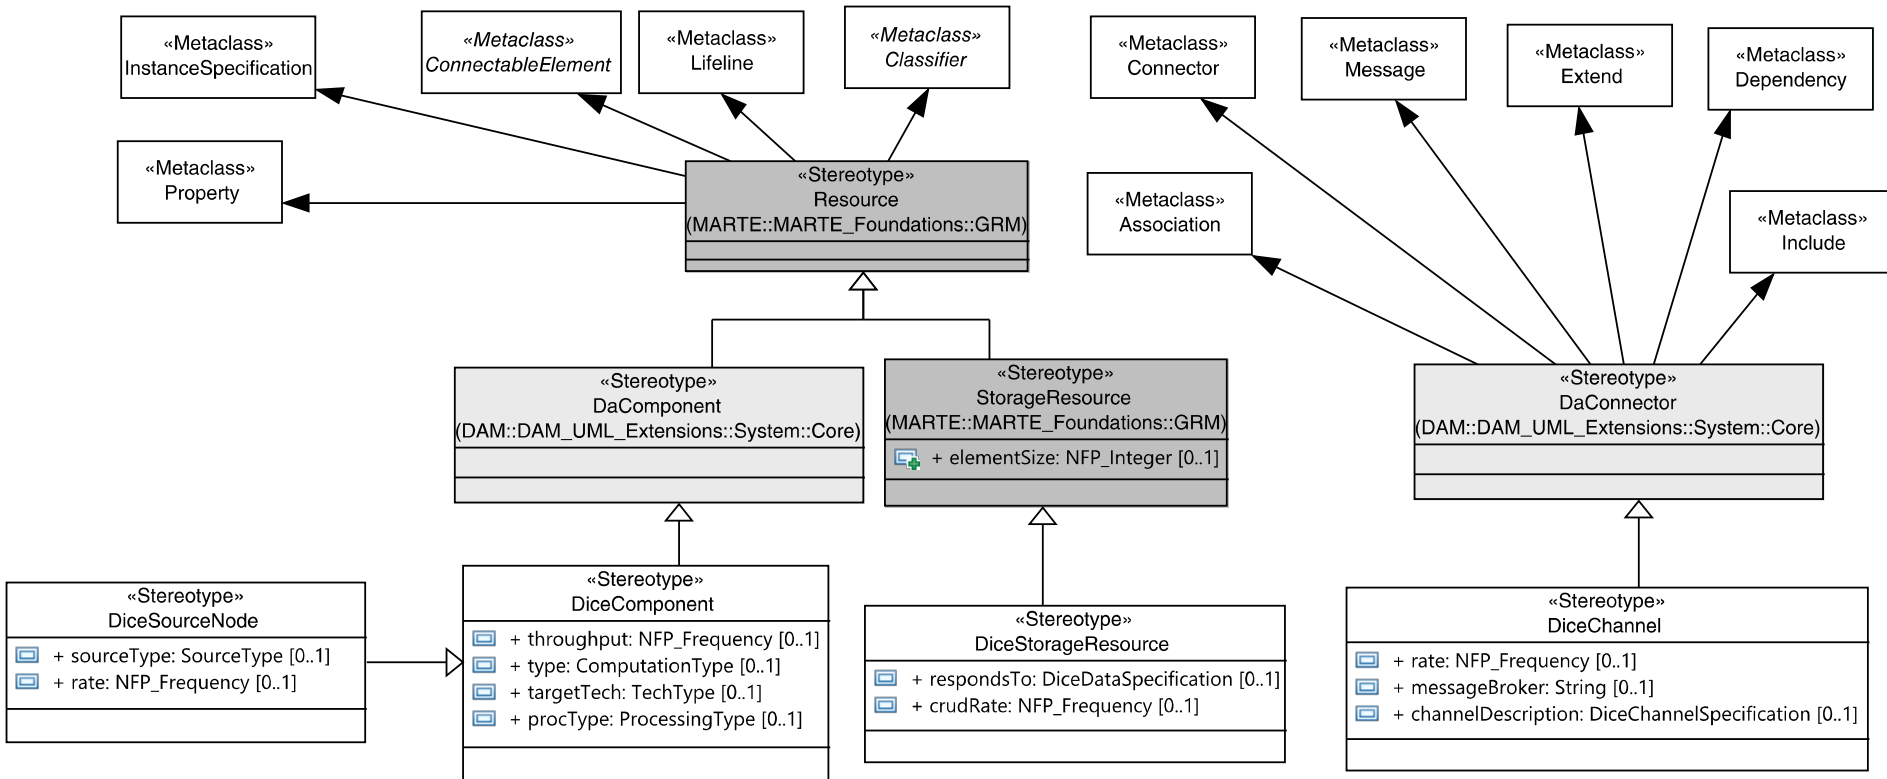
«Metaclass»
InstanceSpecification

«Metaclass»
ConnectableElement

«Metaclass»
Lifeline

«Metaclass»
Classifier

«Metaclass»
Connector

«Metaclass»
Message

«Metaclass»
Extend

«Metaclass»
Dependency

«Metaclass»
Property

«Stereotype»
Resource
(MARTE::MARTE_Foundations::GRM)

«Metaclass»
Association

«Metaclass»
Include

«Stereotype»
DaComponent
(DAM::DAM_UML_Extensions::System::Core)

«Stereotype»
StorageResource
(MARTE::MARTE_Foundations::GRM)
+ elementSize: NFP_Integer [0..1]

«Stereotype»
DaConnector
(DAM::DAM_UML_Extensions::System::Core)

«Stereotype»
DiceSourceNode
+ sourceType: SourceType [0..1]
+ rate: NFP_Frequency [0..1]

«Stereotype»
DiceComponent
+ throughput: NFP_Frequency [0..1]
+ type: ComputationType [0..1]
+ targetTech: TechType [0..1]
+ procType: ProcessingType [0..1]

«Stereotype»
DiceStorageResource
+ respondsTo: DiceDataSpecification [0..1]
+ crudRate: NFP_Frequency [0..1]

«Stereotype»
DiceChannel
+ rate: NFP_Frequency [0..1]
+ messageBroker: String [0..1]
+ channelDescription: DiceChannelSpecification [0..1]